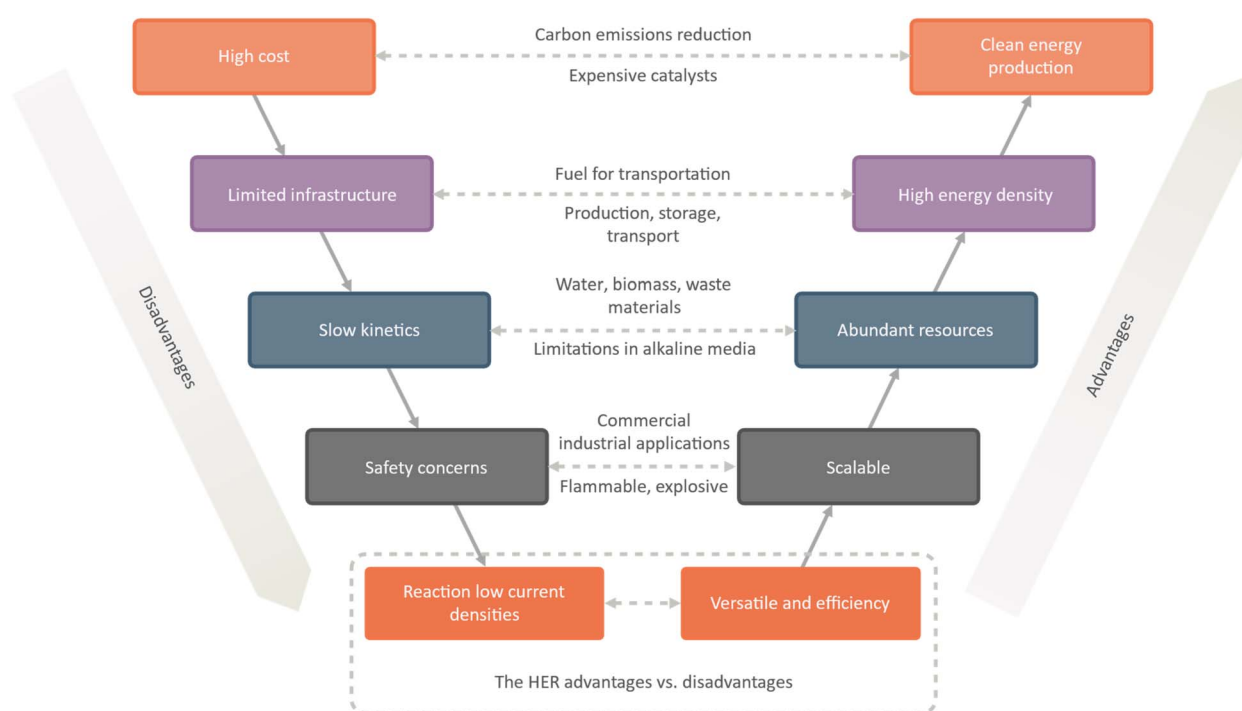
High cost

Carbon emissions reduction

Expensive catalysts

Clean energy production

Limited infrastructure

Fuel for transportation

Production, storage, transport

High energy density

Disadvantages

Slow kinetics

Water, biomass, waste materials

Limitations in alkaline media

Abundant resources

Advantages

Safety concerns

Commercial industrial applications

Flammable, explosive

Scalable

Reaction low current densities

Versatile and efficiency

The HER advantages vs. disadvantages